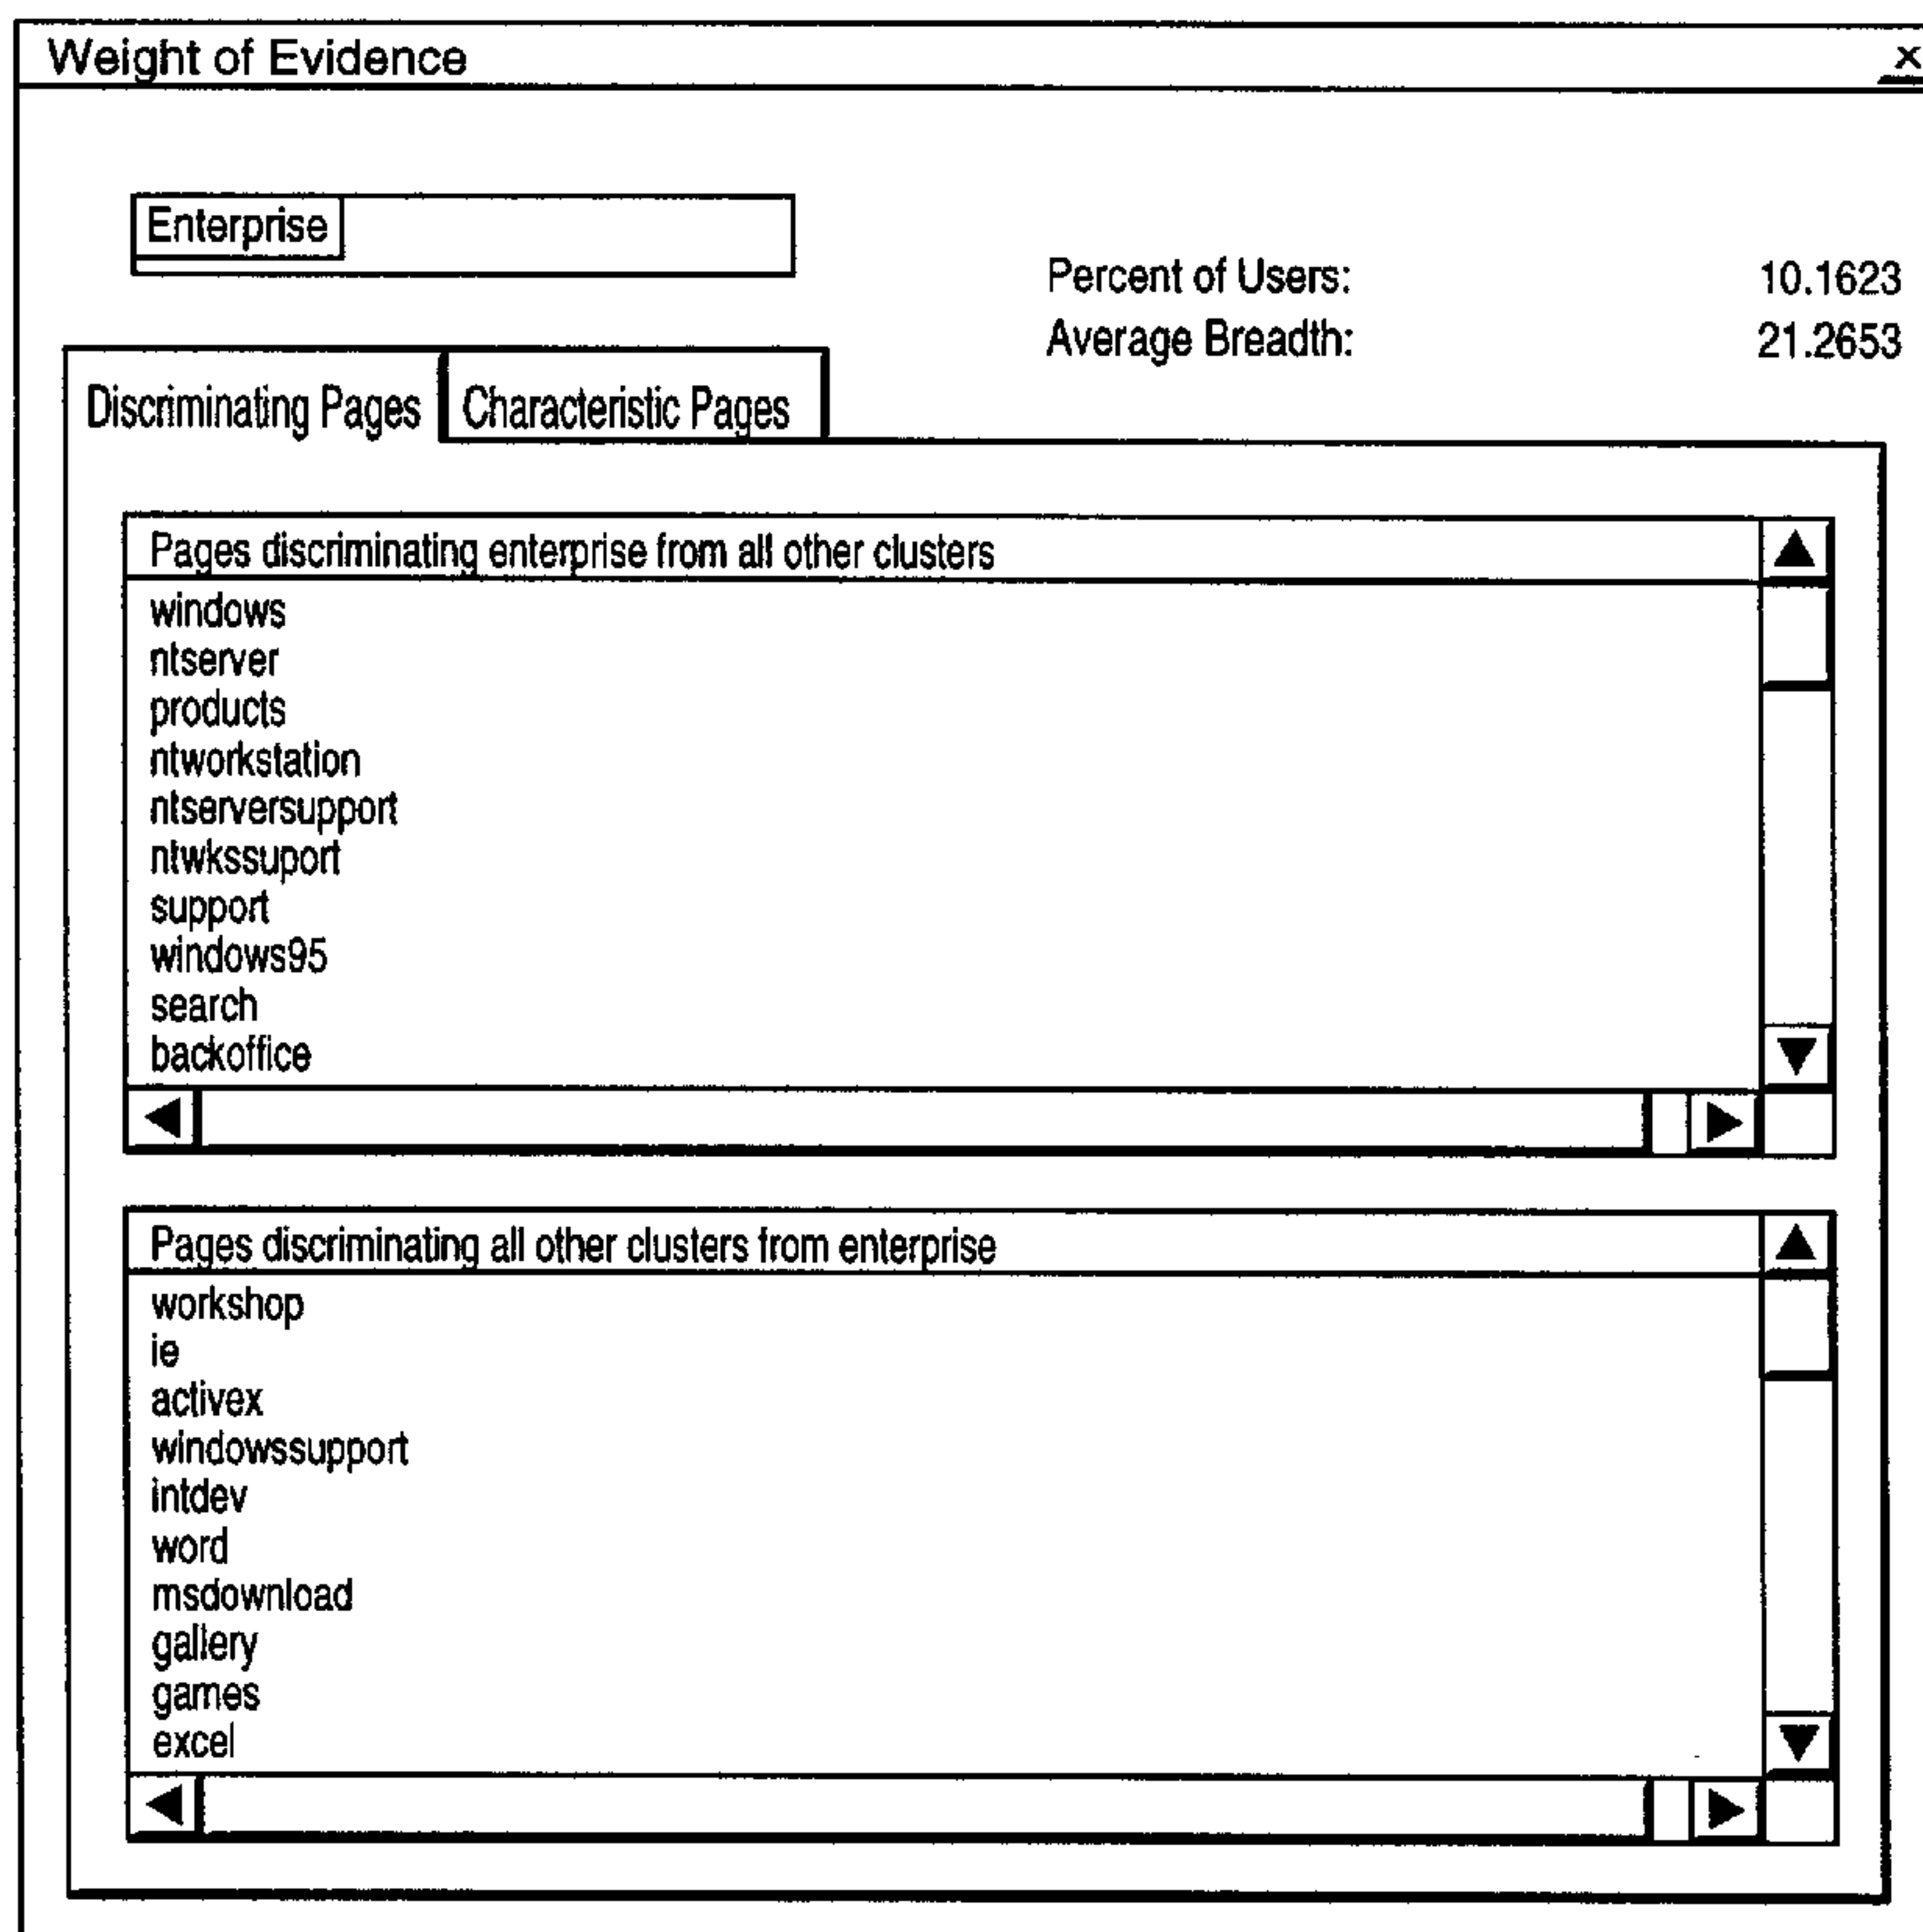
Weight of Evidence

x

Enterprise

Percent of Users: 10.1623
Average Breadth: 21.2653

Discriminating Pages | Characteristic Pages

Pages discriminating enterprise from all other clusters
windows
ntserver
products
ntworkstation
ntserversupport
ntwkssuport
support
windows95
search
backoffice

Pages discriminating all other clusters from enterprise
workshop
ie
activex
windowssupport
intdev
word
msdownload
gallery
games
excel